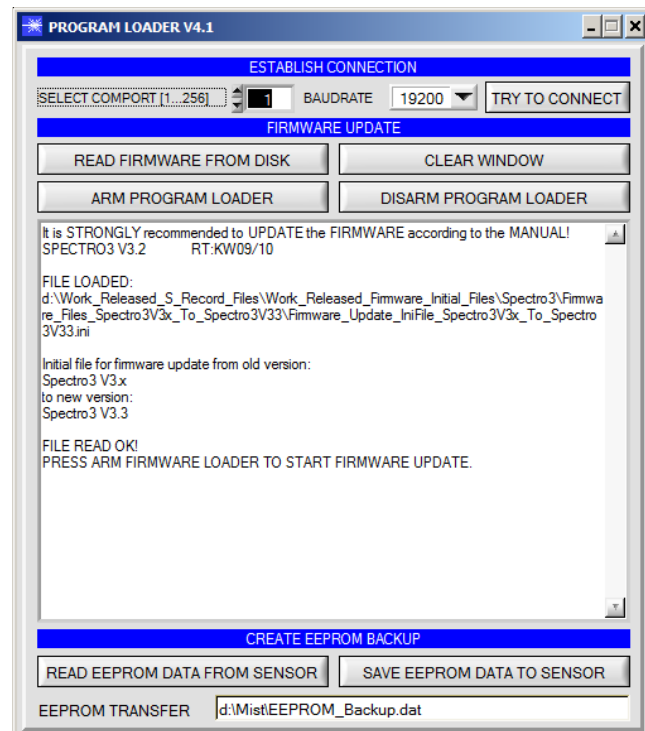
PROGRAM LOADER V4.1

ESTABLISH CONNECTION

SELECT COMPORT [1...256] 1 BAUDRATE 19200 TRY TO CONNECT

FIRMWARE UPDATE

READ FIRMWARE FROM DISK

CLEAR WINDOW

ARM PROGRAM LOADER

DISARM PROGRAM LOADER

It is STRONGLY recommended to UPDATE the FIRMWARE according to the MANUAL!
SPECTRO3 V3.2 RT:KW09/10

FILE LOADED:
d:\Work_Released_S_Record_Files\Work_Released_Firmware_Initial_Files\Spectro3\Firmware_Files_Spectro3V3x_To_Spectro3V33\Firmware_Update_IniFile_Spectro3V3x_To_Spectro3V33.ini

Initial file for firmware update from old version:
Spectro3 V3.x
to new version:
Spectro3 V3.3

FILE READ OK!
PRESS ARM FIRMWARE LOADER TO START FIRMWARE UPDATE.

CREATE EEPROM BACKUP

READ EEPROM DATA FROM SENSOR

SAVE EEPROM DATA TO SENSOR

EEPROM TRANSFER d:\Mist\EEPROM_Backup.dat